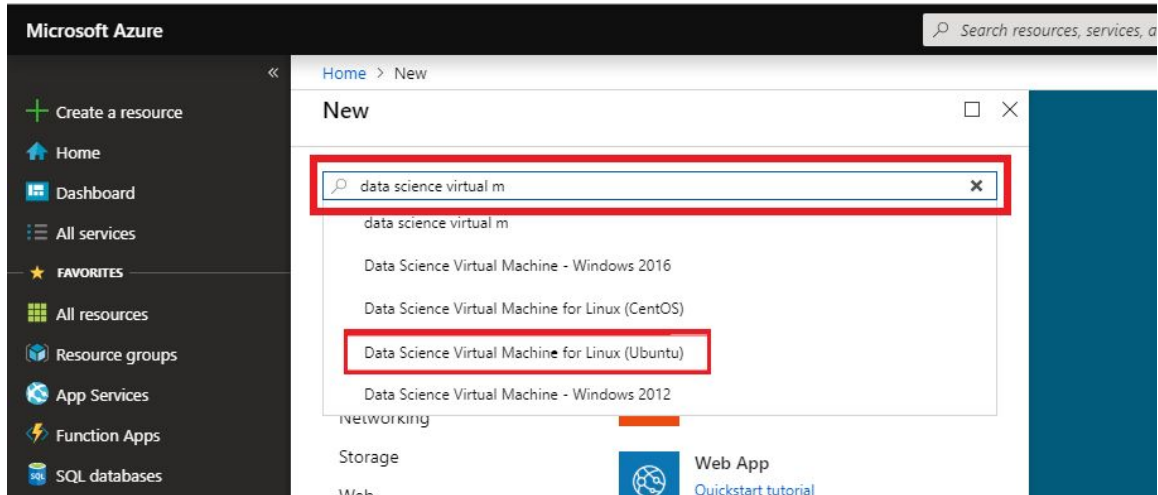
Microsoft Azure

Search resources, services, a

«

Create a resource

Home

Dashboard

All services

FAVORITES

All resources

Resource groups

App Services

Function Apps

SQL databases

Home > New

New

data science virtual m

data science virtual m

Data Science Virtual Machine - Windows 2016

Data Science Virtual Machine for Linux (CentOS)

Data Science Virtual Machine for Linux (Ubuntu)

Data Science Virtual Machine - Windows 2012

Networking

Storage

Web

Web App

Quickstart tutorial